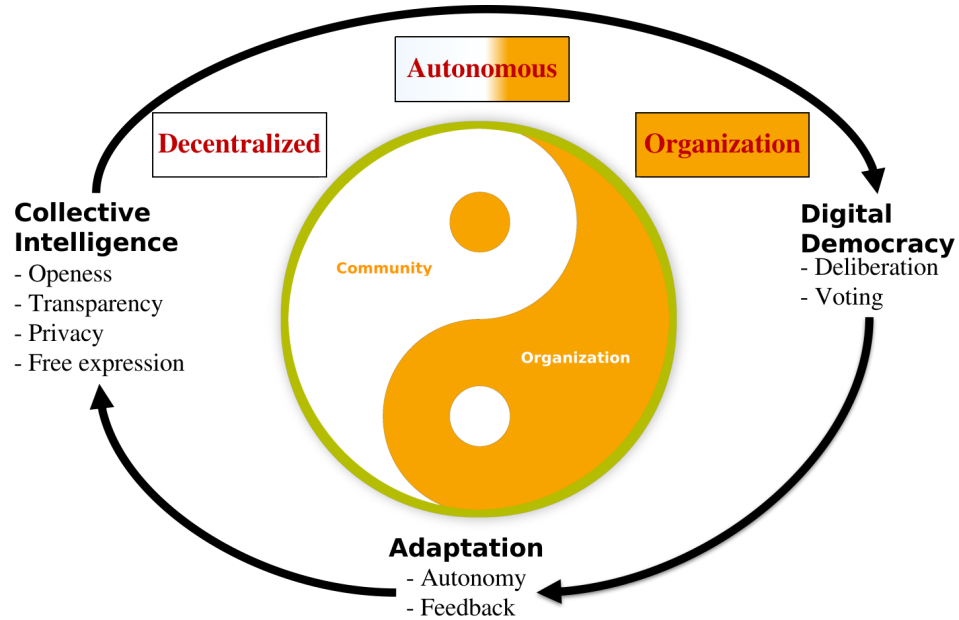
Autonomous

Decentralized

Organization

Collective Intelligence
- Openess
- Transparency
- Privacy
- Free expression

Community

Organization

Digital Democracy
- Deliberation
- Voting

Adaptation
- Autonomy
- Feedback